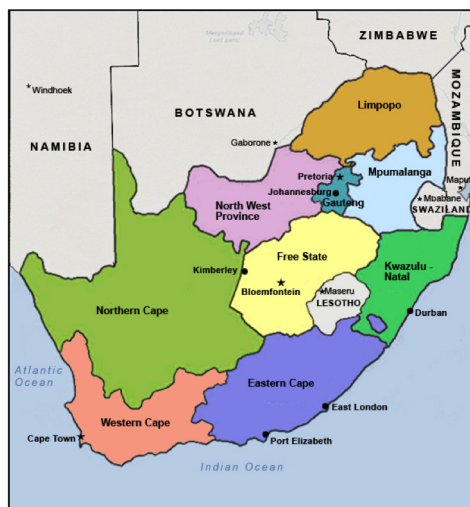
ZIMBABWE
MOZAMBIQUE
Windhoek
BOTSWANA
NAMIBIA
Limpopo
Gaborone
Pretoria
Mpumalanga
Maputo
Johannesburg
Gauteng
Mbabane
SWAZILAND
North West Province
Free State
Kimberley
Bloemfontein
Maseru
LESOTHO
Kwazulu - Natal
Durban
Northern Cape
Atlantic Ocean
Eastern Cape
East London
Western Cape
Cape Town
Port Elizabeth
Indian Ocean